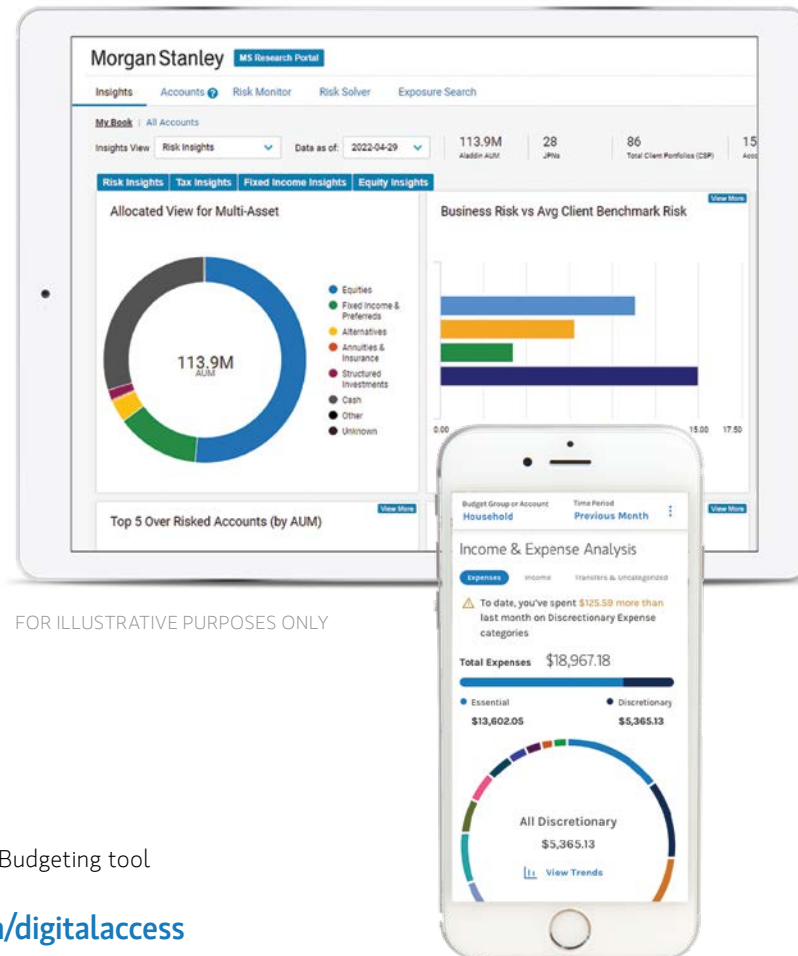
Morgan Stanley MS Research Portal

Insights Accounts Risk Monitor Risk Solver Exposure Search

My Book | All Accounts

Insights View Risk Insights Data as of: 2022-04-29 113.9M Aladdin AUM 28 JPNs 86 Total Client Portfolios (CSP) 15

Risk Insights Tax Insights Fixed Income Insights Equity Insights

Allocated View for Multi-Asset

113.9M AUM

Equities
Fixed Income & Preferreds
Alternatives
Annuities & Insurance
Structured Investments
Cash
Other
Unknown

Business Risk vs Avg Client Benchmark Risk

View More

0.00 15.00 17.50

Top 5 Over Risked Accounts (by AUM)

View More

View More

FOR ILLUSTRATIVE PURPOSES ONLY

Budget Group or Account Household
Time Period Previous Month

Income & Expense Analysis

Expenses Income Transfers & Uncategorized

To date, you've spent $125.59 more than last month on Discretionary Expense categories

Total Expenses $18,967.18

Essential $13,602.05
Discretionary $5,365.13

All Discretionary
$5,365.13
View Trends

Budgeting tool

/digitalaccess